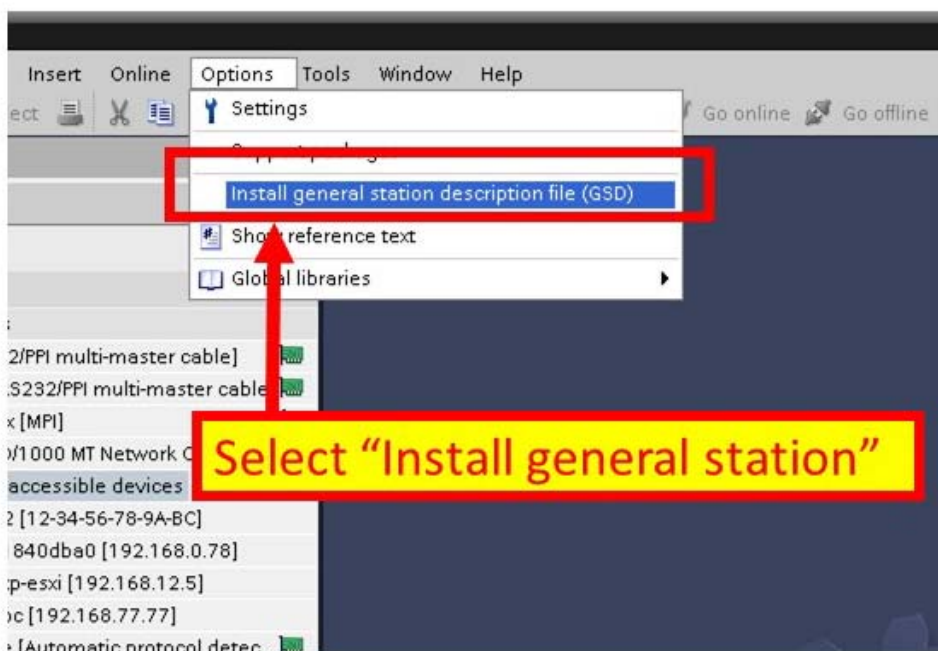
Insert Online Options Tools Window Help

ect

Settings

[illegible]

Install general station description file (GSD)

Sho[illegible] reference text

Glob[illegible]l libraries

Go online Go offline

;
2/PPI multi-master cable]
S232/PPI multi-master cable
x [MPI]
/1000 MT Network C
accessible devices
2 [12-34-56-78-9A-BC]
840dba0 [192.168.0.78]
p-esxi [192.168.12.5]
c [192.168.77.77]
[Automatic protocol detec

Select “Install general station”